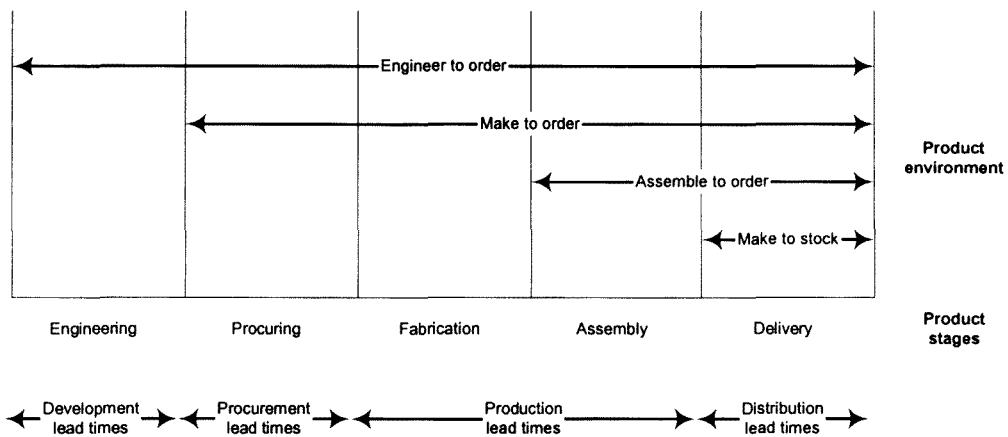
Engineer to order

Make to order

Product environment

Assemble to order

Make to stock

Engineering

Procuring

Fabrication

Assembly

Delivery

Product stages

Development lead times

Procurement lead times

Production lead times

Distribution lead times